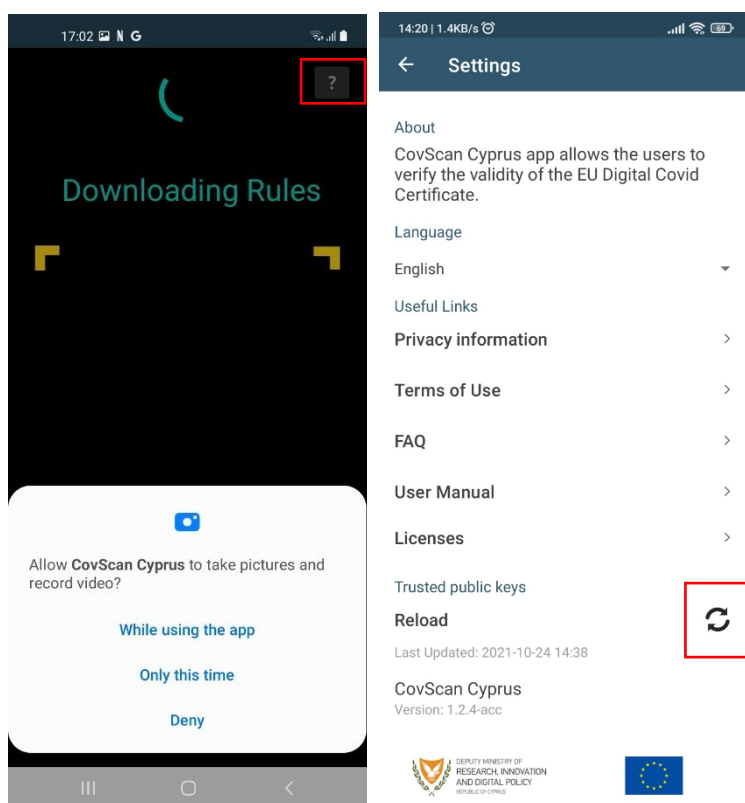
17:02 N G

?

Downloading Rules

Allow **CovScan Cyprus** to take pictures and record video?

While using the app

Only this time

Deny

14:20 | 1.4KB/s

69

Settings

About

CovScan Cyprus app allows the users to verify the validity of the EU Digital Covid Certificate.

Language

English

Useful Links

Privacy information

Terms of Use

FAQ

User Manual

Licenses

Trusted public keys

Reload

Last Updated: 2021-10-24 14:38

CovScan Cyprus

Version: 1.2.4-acc

DEPUTY MINISTRY OF RESEARCH, INNOVATION AND DIGITAL POLICY

REPUBLIC OF CYPRUS